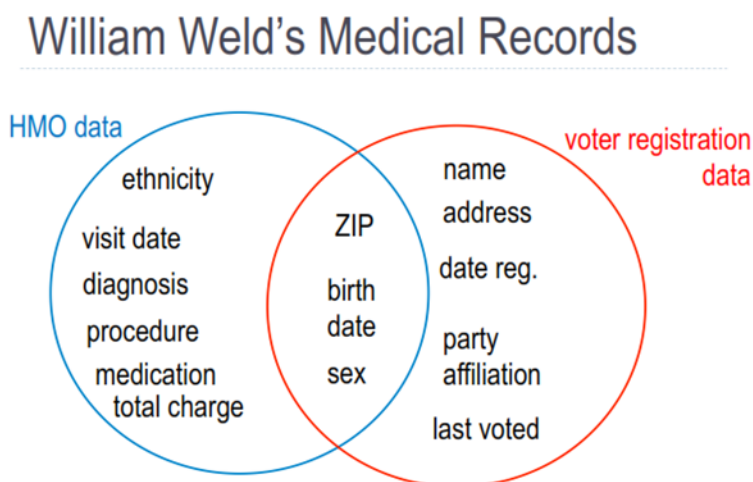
William Weld's Medical Records

HMO data

ethnicity

visit date

diagnosis

procedure

medication

total charge

ZIP

birth date

sex

voter registration data

name

address

date reg.

party affiliation

last voted